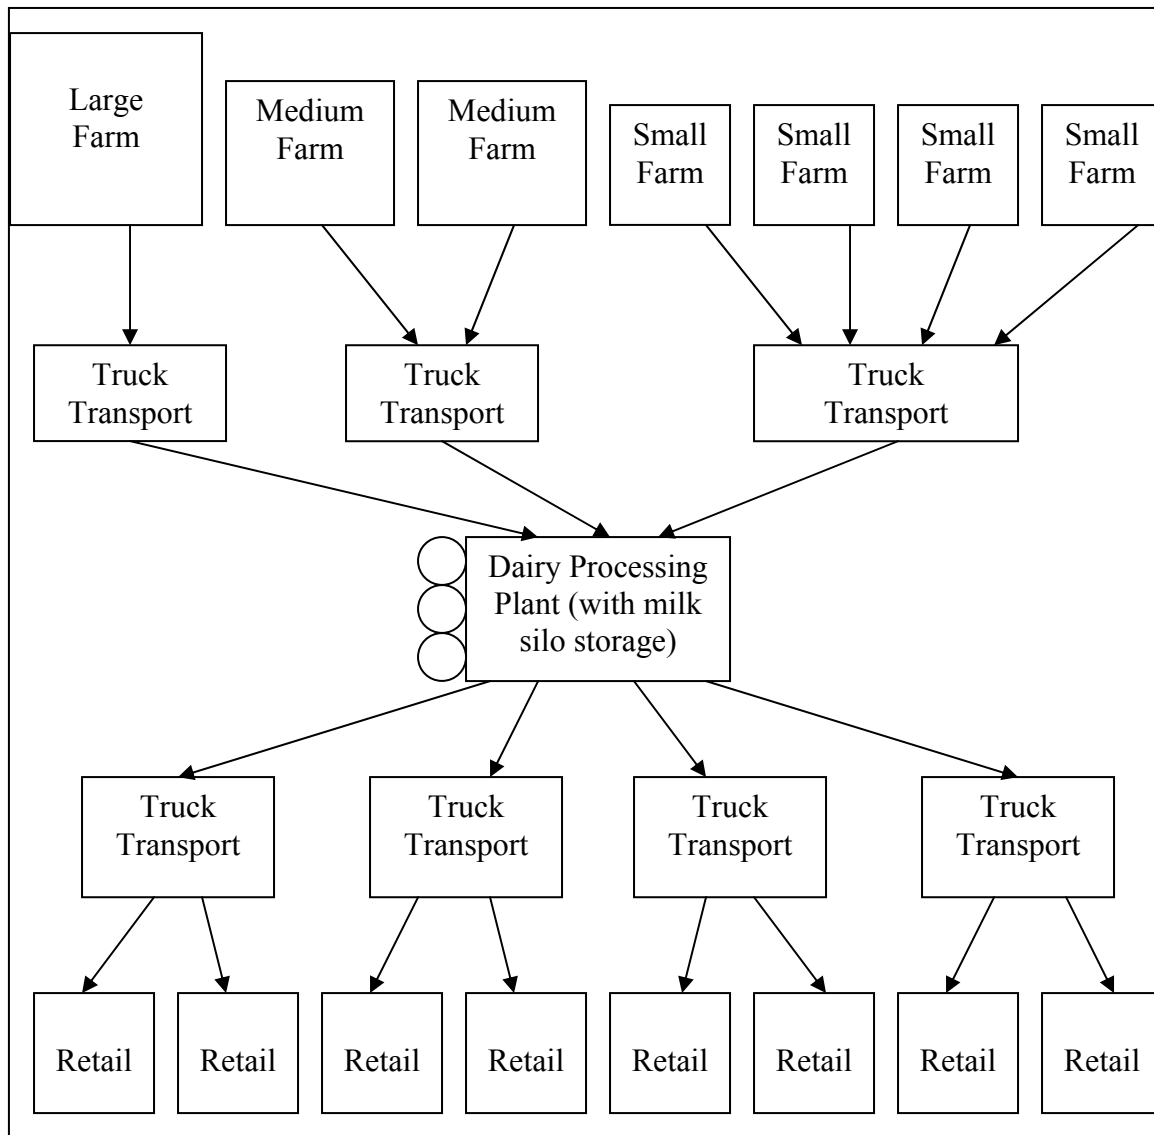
Large Farm

Medium Farm

Medium Farm

Small Farm

Small Farm

Small Farm

Small Farm

Truck Transport

Truck Transport

Truck Transport

Dairy Processing Plant (with milk silo storage)

Truck Transport

Truck Transport

Truck Transport

Truck Transport

Retail

Retail

Retail

Retail

Retail

Retail

Retail

Retail